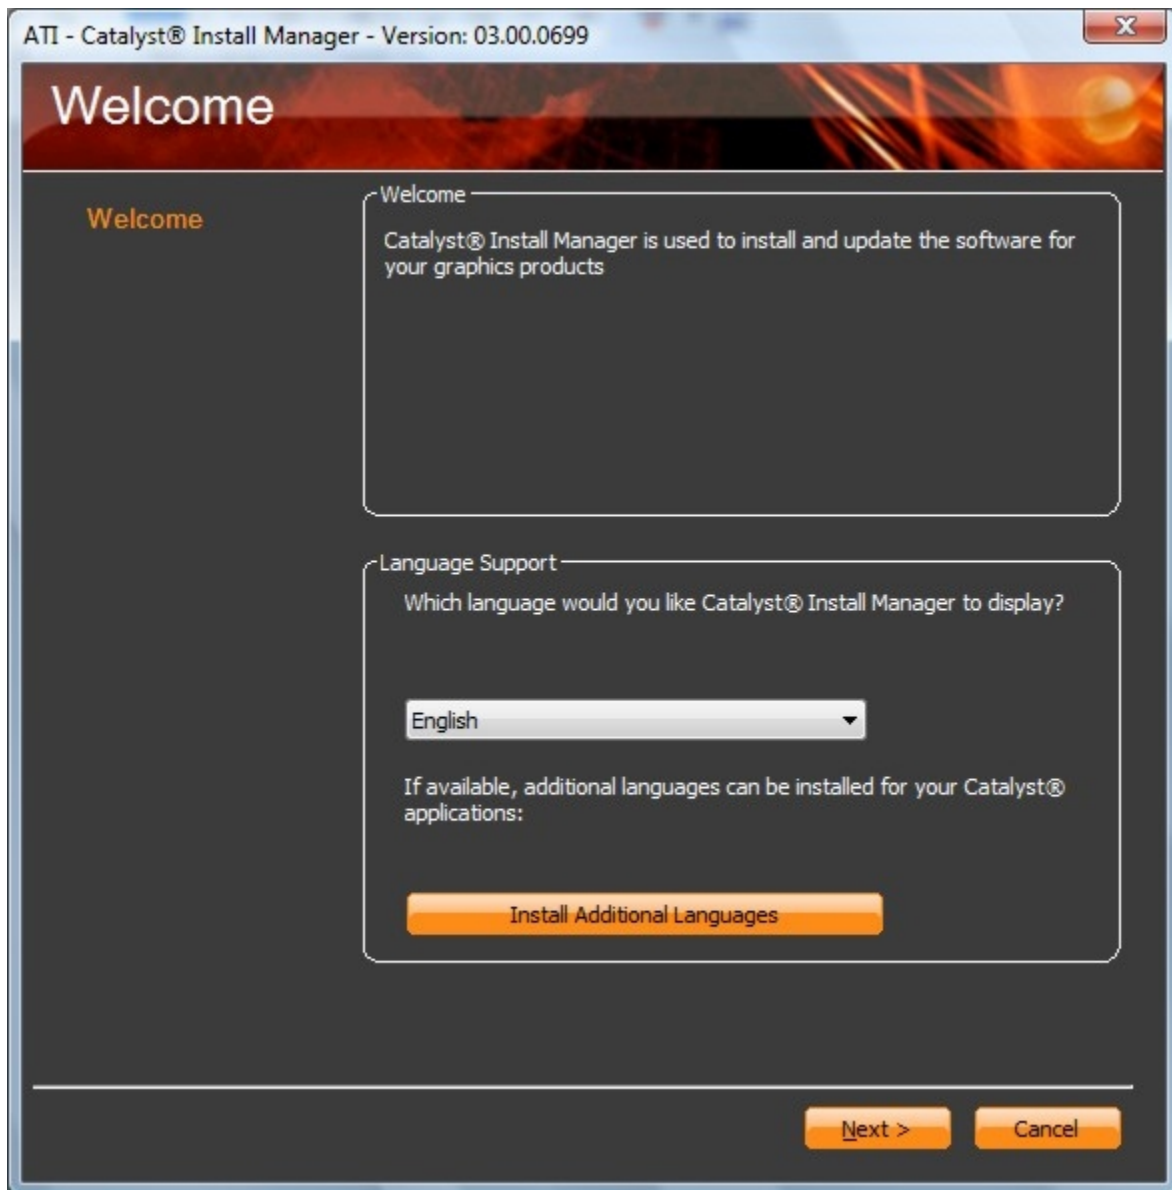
ATI - Catalyst® Install Manager - Version: 03.00.0699

Welcome

Welcome

Welcome

Catalyst® Install Manager is used to install and update the software for your graphics products

Language Support

Which language would you like Catalyst® Install Manager to display?

English

If available, additional languages can be installed for your Catalyst® applications:

Install Additional Languages

Next >

Cancel